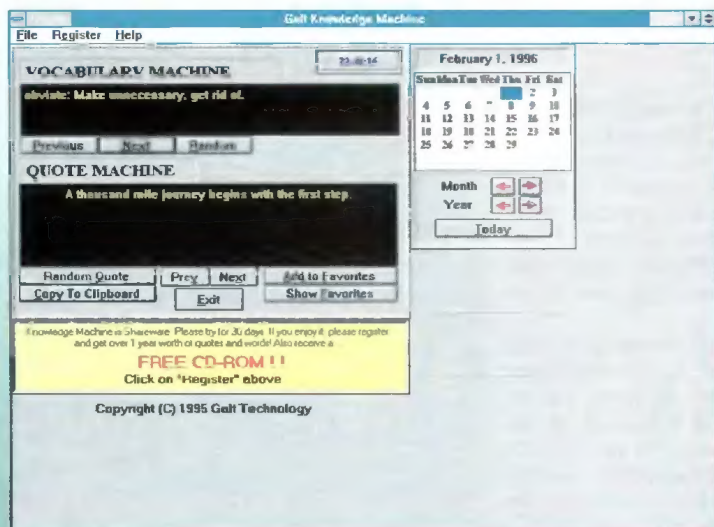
Galt Knowledge Machine

File Register Help

VOCABULARY MACHINE

22:18:14

obviate: Make unnecessary, get rid of.

Previous Next Random

QUOTE MACHINE

A thousand mile journey begins with the first step.

Random Quote Prev Next Add to Favorites

Copy To Clipboard Exit Show Favorites

Knowledge Machine is Shareware. Please try for 30 days. If you enjoy it, please register and get over 1 year worth of quotes and words! Also receive a

FREE CD-ROM !!

Click on "Register" above

Copyright (C) 1995 Galt Technology

February 1, 1996

| Sun | Mon | Tue | Wed | Thu | Fri | Sat |
|---|---|---|---|---|---|---|
| | | | | 1 | 2 | 3 |
| 4 | 5 | 6 | 7 | 8 | 9 | 10 |
| 11 | 12 | 13 | 14 | 15 | 16 | 17 |
| 18 | 19 | 20 | 21 | 22 | 23 | 24 |
| 25 | 26 | 27 | 28 | 29 | | |

Month

Year

Today